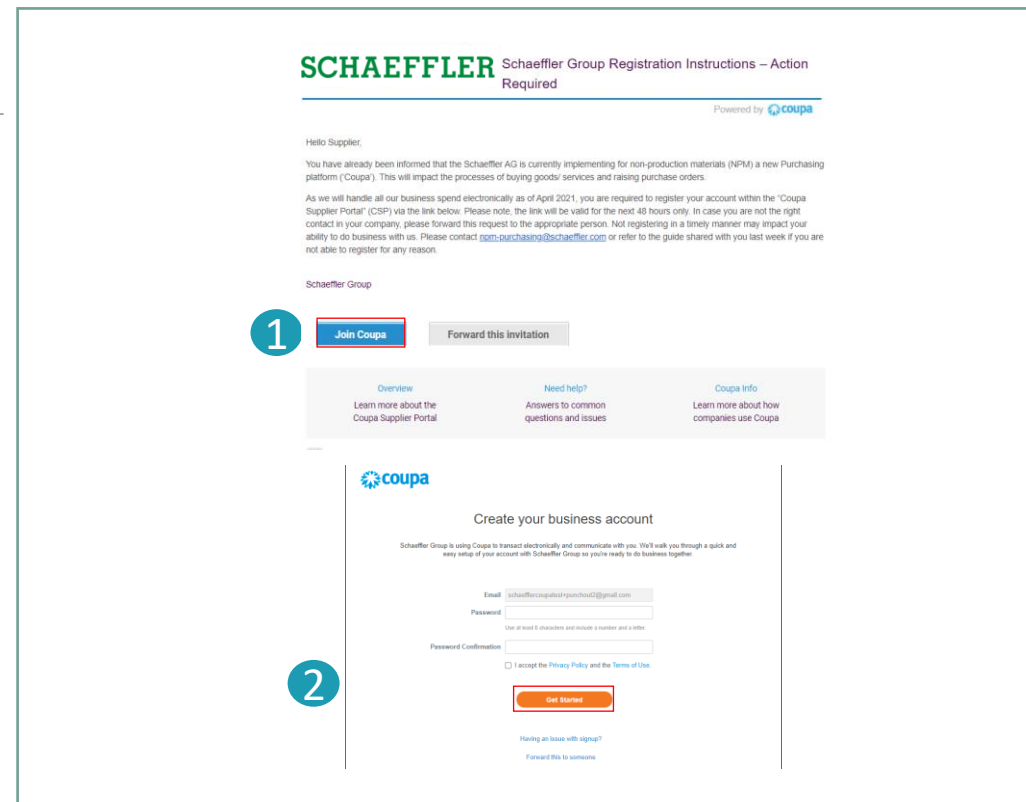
SCHAEFFLER Schaeffler Group Registration Instructions – Action Required

Powered by coupa

Hello Supplier,

You have already been informed that the Schaeffler AG is currently implementing for non-production materials (NPM) a new Purchasing platform ('Coupa'). This will impact the processes of buying goods/ services and raising purchase orders.

As we will handle all our business spend electronically as of April 2021, you are required to register your account within the "Coupa Supplier Portal" (CSP) via the link below. Please note, the link will be valid for the next 48 hours only. In case you are not the right contact in your company, please forward this request to the appropriate person. Not registering in a timely manner may impact your ability to do business with us. Please contact npm-purchasing@schaeffler.com or refer to the guide shared with you last week if you are not able to register for any reason.

Schaeffler Group

1

Join Coupa

Forward this invitation

Overview
Learn more about the Coupa Supplier Portal

Need help?
Answers to common questions and issues

Coupa Info
Learn more about how companies use Coupa

coupa

Create your business account

Schaeffler Group is using Coupa to transact electronically and communicate with you. We'll walk you through a quick and easy setup of your account with Schaeffler Group so you're ready to do business together.

Email schaefflercoupatest+punchout2@gmail.com

Password

Use at least 8 characters and include a number and a letter.

Password Confirmation

I accept the Privacy Policy and the Terms of Use.

2

Get Started

Having an issue with signup?

Forward this to someone